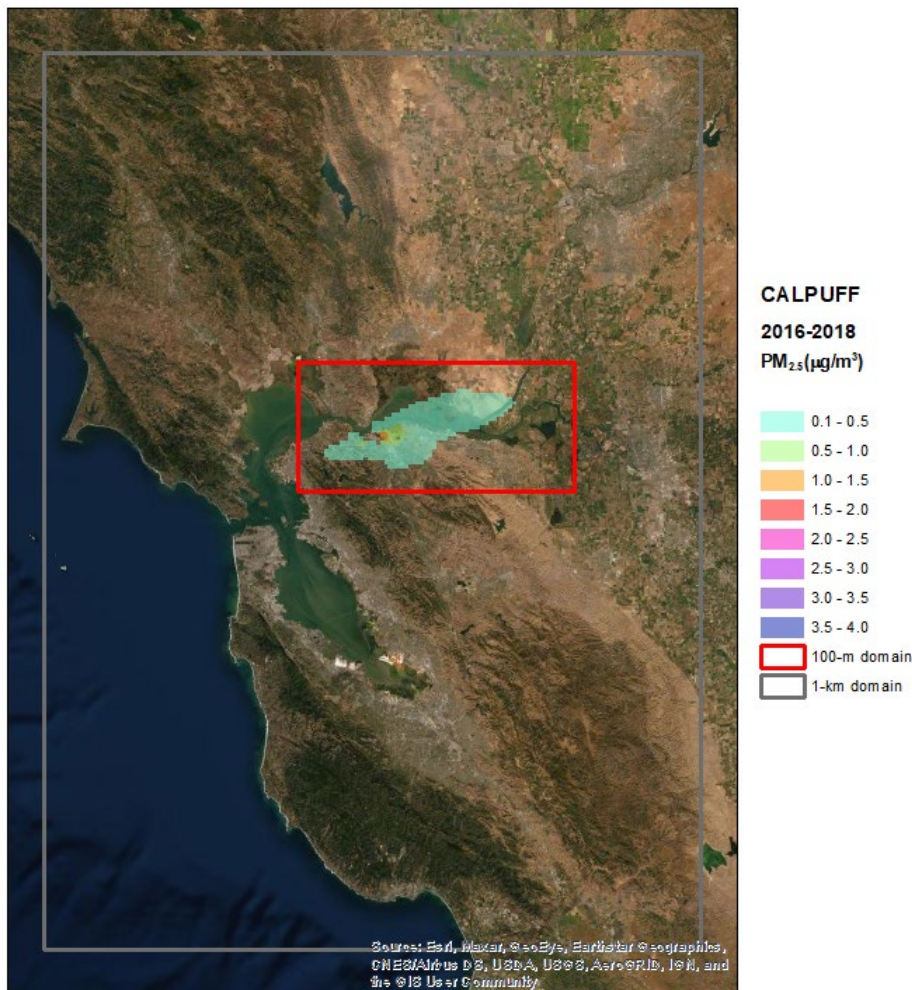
CALPUFF
2016-2018
$PM_{2.5}$($\mu g/m^3$)

0.1 - 0.5
0.5 - 1.0
1.0 - 1.5
1.5 - 2.0
2.0 - 2.5
2.5 - 3.0
3.0 - 3.5
3.5 - 4.0
100-m domain
1-km domain

Source: Esri, Maxar, GeoEye, Earthstar Geographics, CNES/Airbus DS, USDA, USGS, AeroGRID, IGN, and the GIS User Community